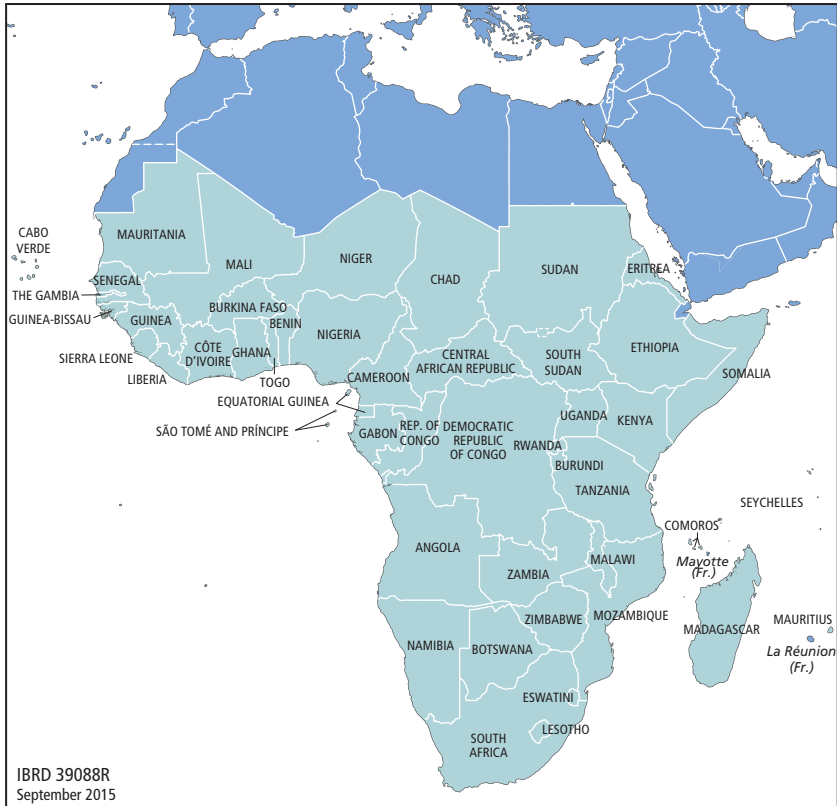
CABO VERDE

MAURITANIA

MALI

NIGER

CHAD

SUDAN

ERITREA

SENEGAL

THE GAMBIA

GUINEA-BISSAU

GUINEA

BURKINA FASO

BENIN

NIGERIA

SIERRA LEONE

CÔTE D'IVOIRE

GHANA

LIBERIA

TOGO

CAMEROON

CENTRAL AFRICAN REPUBLIC

SOUTH SUDAN

ETHIOPIA

SOMALIA

EQUATORIAL GUINEA

SÃO TOMÉ AND PRÍNCIPE

GABON

REP. OF CONGO

DEMOCRATIC REPUBLIC OF CONGO

RWANDA

UGANDA

KENYA

BURUNDI

TANZANIA

SEYCHELLES

COMOROS

Mayotte (Fr.)

ANGOLA

ZAMBIA

MALAWI

ZIMBABWE

MOZAMBIQUE

MADAGASCAR

MAURITIUS

La Réunion (Fr.)

NAMIBIA

BOTSWANA

ESWATINI

LESOTHO

SOUTH AFRICA

IBRD 39088R
September 2015